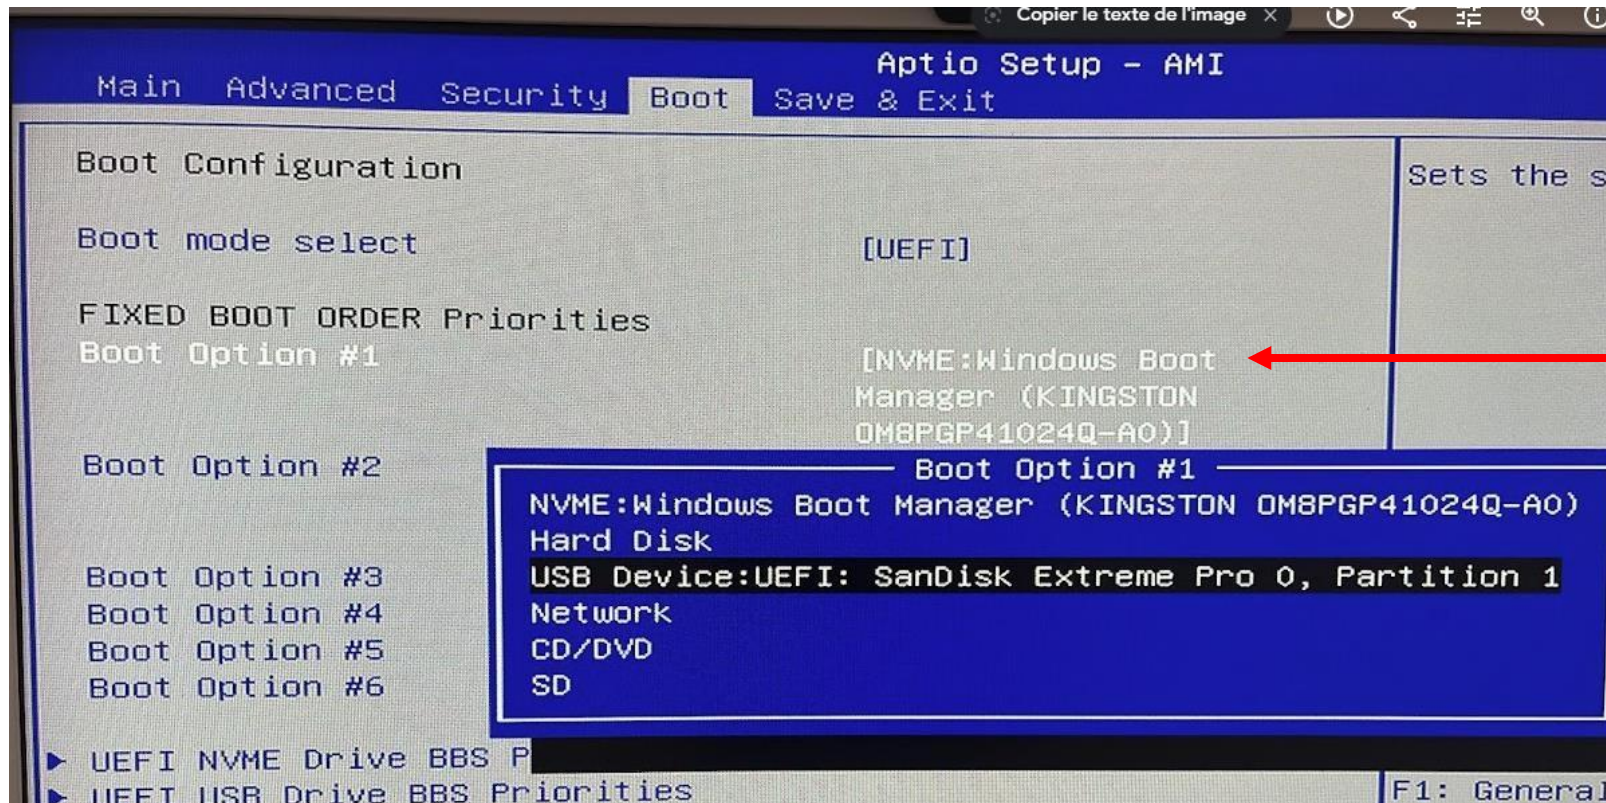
Copier le texte de l'image

Aptio Setup - AMI

Main Advanced Security Boot Save & Exit

Boot Configuration

Boot mode select [UEFI]

FIXED BOOT ORDER Priorities

Boot Option #1 [NVME:Windows Boot Manager (KINGSTON OM8PGP41024Q-AO)]

Boot Option #2

Boot Option #3

Boot Option #4

Boot Option #5

Boot Option #6

▶ UEFI NVME Drive BBS P

▶ UEFI USB Drive BBS Priorities

Sets the s

Boot Option #1

NVME:Windows Boot Manager (KINGSTON OM8PGP41024Q-AO)

Hard Disk

USB Device:UEFI: SanDisk Extreme Pro 0, Partition 1

Network

CD/DVD

SD

F1: General